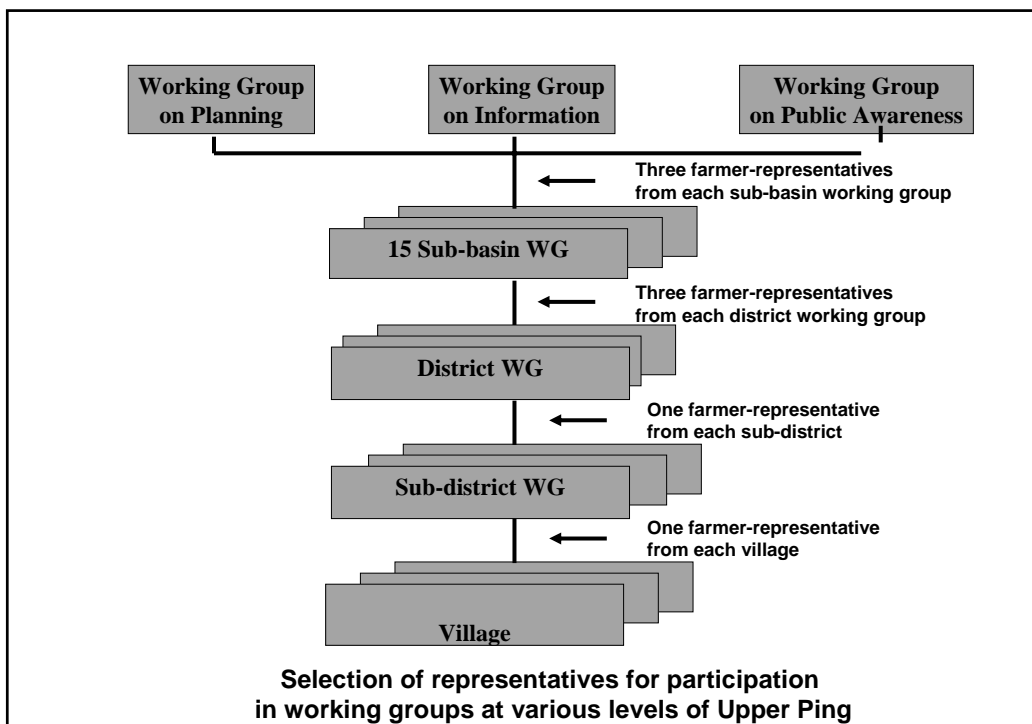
Working Group on Planning

Working Group on Information

Working Group on Public Awareness

Three farmer-representatives from each sub-basin working group

15 Sub-basin WG

Three farmer-representatives from each district working group

District WG

One farmer-representative from each sub-district

Sub-district WG

One farmer-representative from each village

Village

Selection of representatives for participation in working groups at various levels of Upper Ping